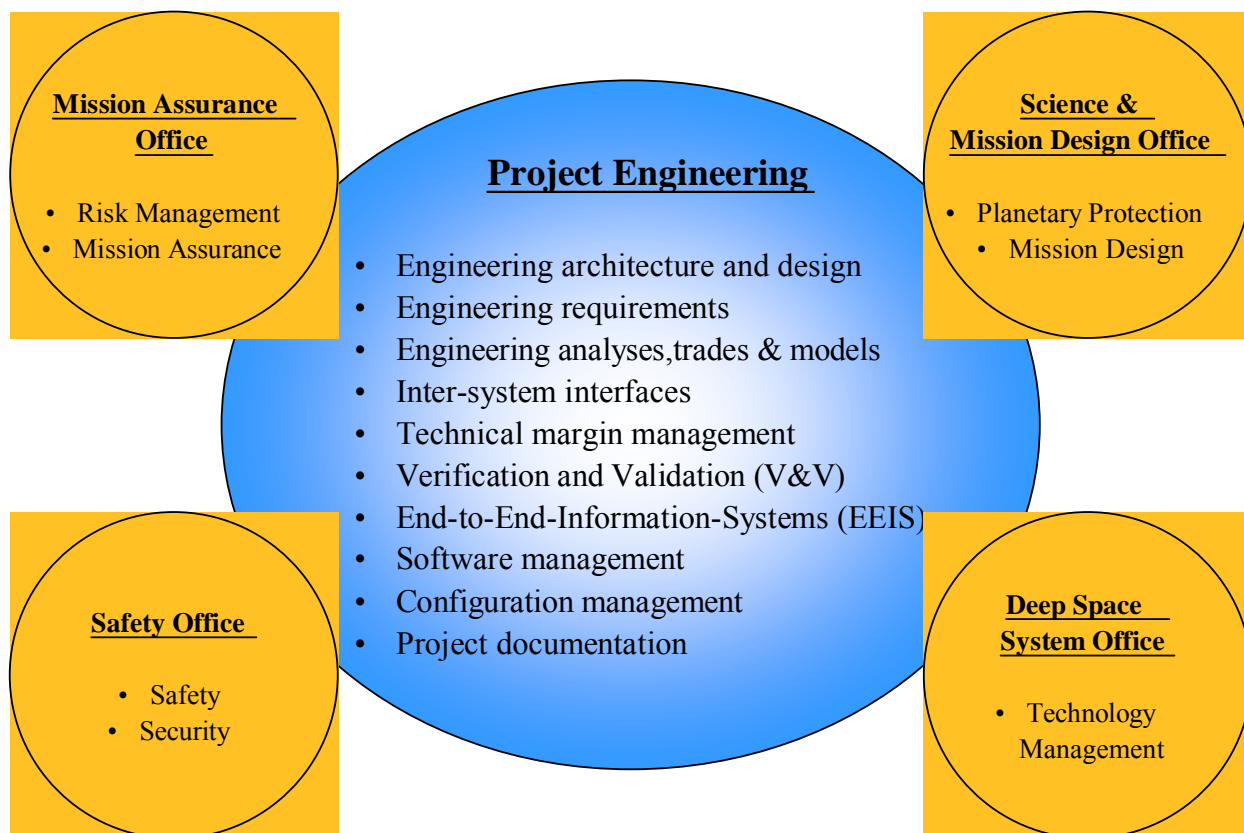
Mission Assurance Office

- Risk Management
- Mission Assurance

Project Engineering

- Engineering architecture and design
- Engineering requirements
- Engineering analyses,trades & models
- Inter-system interfaces
- Technical margin management
- Verification and Validation (V&V)
- End-to-End-Information-Systems (EEIS)
- Software management
- Configuration management
- Project documentation

Science & Mission Design Office

- Planetary Protection
- Mission Design

Safety Office

- Safety
- Security

Deep Space System Office

- Technology Management